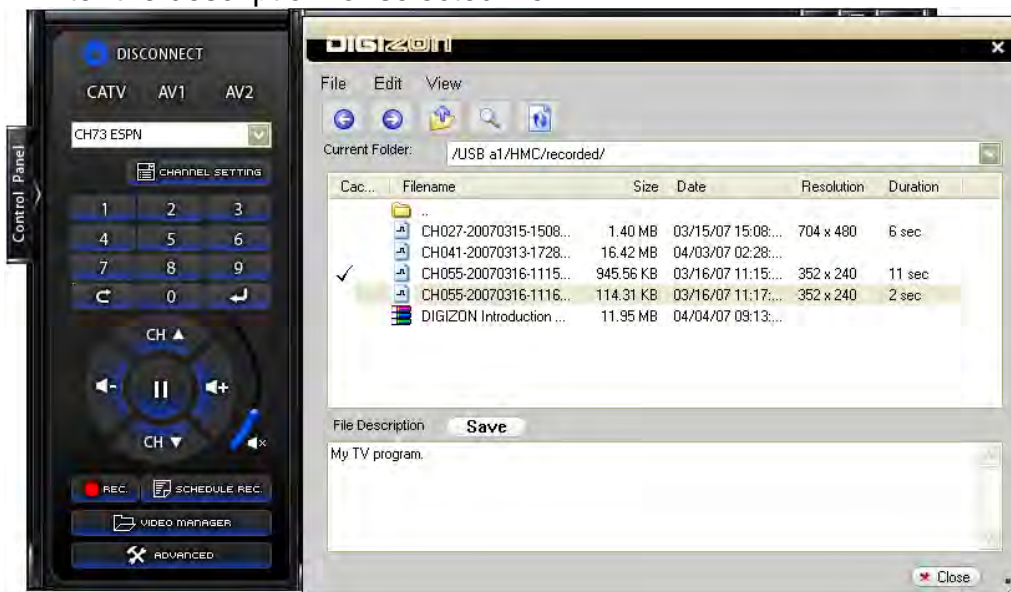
DISCONNECT
CATV AV1 AV2
CH73 ESPN
CHANNEL SETTING
1 2 3
4 5 6
7 8 9
0
CH ▲
CH ▼
Control Panel
REC.
SCHEDULE REC.
VIDEO MANAGER
ADVANCED

DIGIZON
File Edit View
Current Folder: /USB a1/HMC/recorded/

| Cac... | Filename | Size | Date | Resolution | Duration |
|---|---|---|---|---|---|
| | .. | | | | |
| | CH027-20070315-1508... | 1.40 MB | 03/15/07 15:08:... | 704 x 480 | 6 sec |
| | CH041-20070313-1728... | 16.42 MB | 04/03/07 02:28:... | | |
| ✓ | CH055-20070316-1115... | 945.56 KB | 03/16/07 11:15:... | 352 x 240 | 11 sec |
| | CH055-20070316-1116... | 114.31 KB | 03/16/07 11:17:... | 352 x 240 | 2 sec |
| | DIGIZON Introduction ... | 11.95 MB | 04/04/07 09:13:... | | |

File Description Save
My TV program.
Close